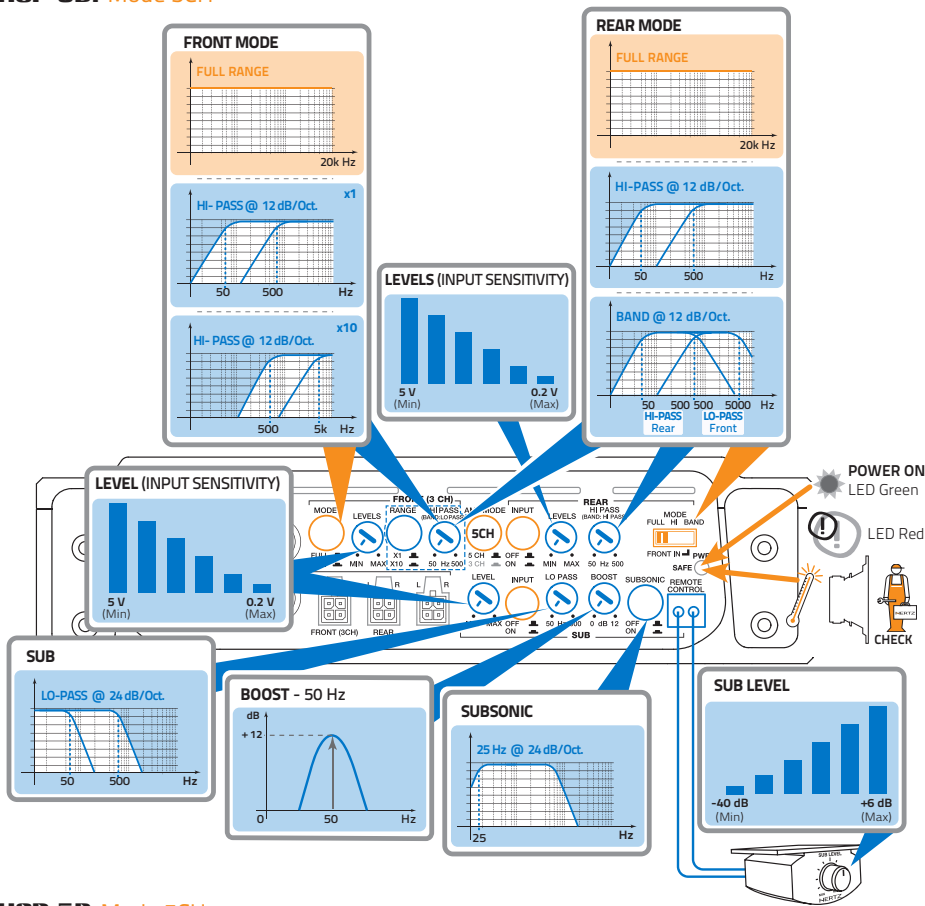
Mode 5CH

FRONT MODE

FULL RANGE

20k Hz

HI- PASS @ 12 dB/Oct.

x1

50 500 Hz

HI- PASS @ 12 dB/Oct.

x10

500 5k Hz

LEVELS (INPUT SENSITIVITY)

5 V (Min)

0.2 V (Max)

REAR MODE

FULL RANGE

20k Hz

HI-PASS @ 12 dB/Oct.

50 500 Hz

BAND @ 12 dB/Oct.

50 500 500 5000 Hz

HI-PASS Rear

LO-PASS Front

LEVEL (INPUT SENSITIVITY)

5 V (Min)

0.2 V (Max)

POWER ON
LED Green

LED Red

CHECK

MODE FULL LEVELS MIN MAX FRONT (3 CH) RANGE X1 X10 HI PASS (BAND; LO PASS) 50 Hz 500 AMP MODE 5CH 5 CH 3 CH INPUT OFF ON REAR LEVELS MIN MAX HI PASS (BAND; HI PASS) 50 Hz 500 MODE FULL HI BAND FRONT IN PWR SAFE

LEVEL MAX INPUT OFF ON LO PASS 50 Hz 500 BOOST 0 dB 12 SUBSONIC OFF ON SUB REMOTE CONTROL

FRONT (3CH) REAR

SUB

LO-PASS @ 24 dB/Oct.

50 500 Hz

BOOST - 50 Hz

dB

+ 12

0 50 Hz

SUBSONIC

25 Hz @ 24 dB/Oct.

25 Hz

SUB LEVEL

-40 dB (Min)

+6 dB (Max)

SUB LEVEL

HERTZ